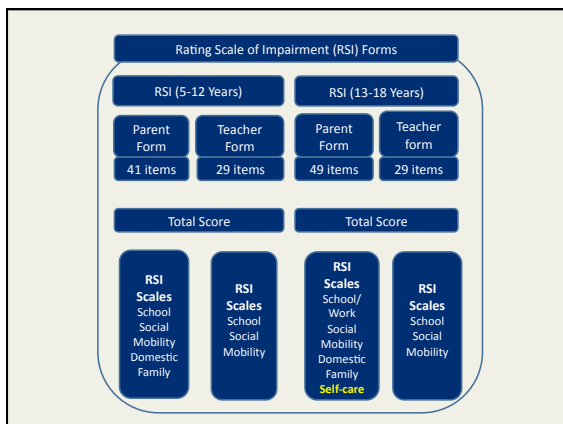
Rating Scale of Impairment (RSI) Forms

RSI (5-12 Years)

RSI (13-18 Years)

Parent Form

41 items

Teacher Form

29 items

Parent Form

49 items

Teacher form

29 items

Total Score

Total Score

**RSI Scales** School Social Mobility Domestic Family

**RSI Scales** School Social Mobility

**RSI Scales** School/ Work Social Mobility Domestic Family **Self-care**

**RSI Scales** School Social Mobility